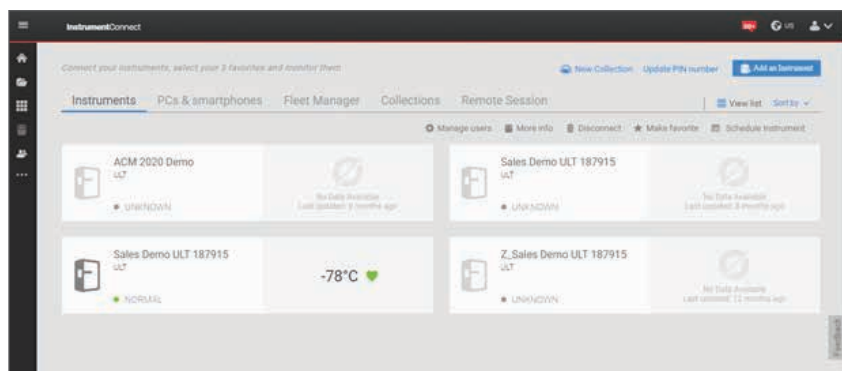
InstrumentConnect

US

Connect your instruments, select your 3 favorites and monitor them

New Collection Update PIN number Add an Instrument

Instruments PCs & smartphones Fleet Manager Collections Remote Session

View list Sort by

Manage users More info Disconnect Make favorite Schedule Instrument

ACM 2020 Demo
ULT
UNKNOWN

No Data Available
Last updated: 3 months ago

Sales Demo ULT 187915
ULT
UNKNOWN

No Data Available
Last updated: 3 months ago

Sales Demo ULT 187915
ULT
NORMAL

-78°C

Z_Sales Demo ULT 187915
ULT
UNKNOWN

No Data Available
Last updated: 12 months ago

Feedback